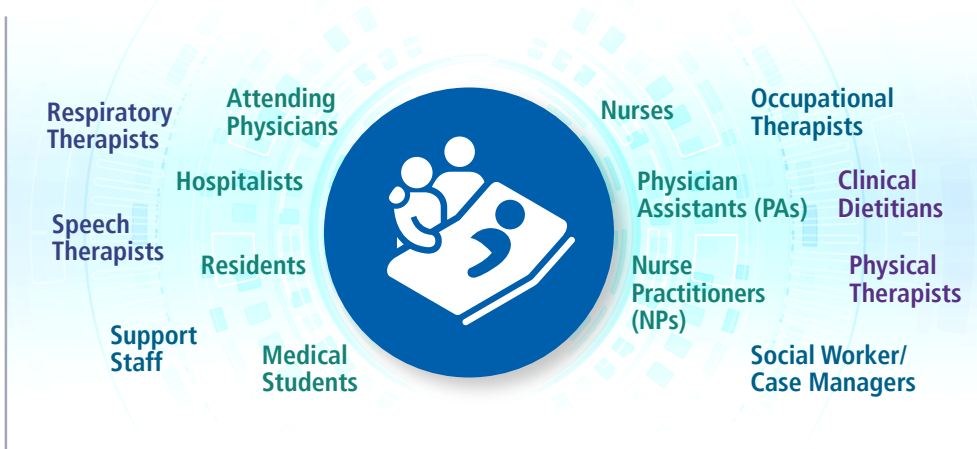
Respiratory Therapists

Attending Physicians

Nurses

Occupational Therapists

Hospitalists

Physician Assistants (PAs)

Clinical Dietitians

Speech Therapists

Residents

Nurse Practitioners (NPs)

Physical Therapists

Support Staff

Medical Students

Social Worker/ Case Managers